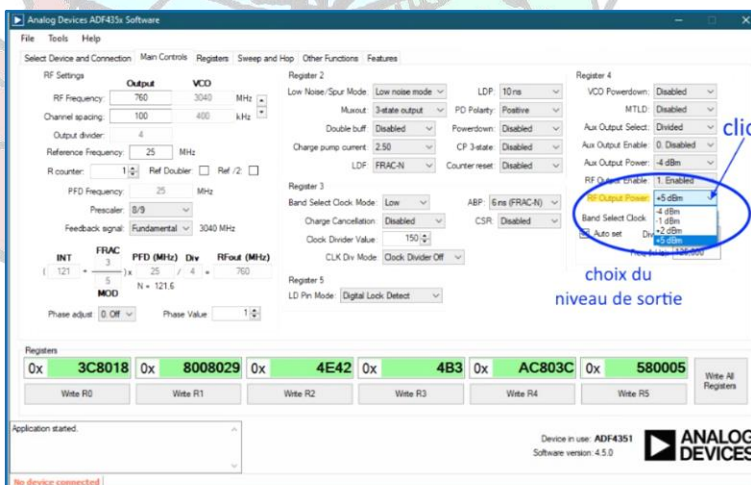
Analog Devices ADF435x Software

File Tools Help

Select Device and Connection | Main Controls | Registers | Sweep and Hop | Other Functions | Features

RF Settings

Output VCO

RF Frequency: 760 3040 MHz

Channel spacing: 100 400 kHz

Output divider: 4

Reference Frequency: 25 MHz

R counter: 1 Ref Doubler Ref /2

PFD Frequency: 25 MHz

Prescaler: 8/9

Feedback signal: Fundamental 3040 MHz

INT FRAC PFD (MHz) Div RFout (MHz)

( 121 + $\frac{3}{5}$ ) x 25 / 4 = 760

MOD N = 121.6

Phase adjust 0. Off Phase Value 1

Register 2

Low Noise/Spur Mode Low noise mode

Muxout 3-state output

Double buff Disabled

Charge pump current 2.50

LDF FRAC-N

LDP: 10 ns

PD Polarity: Positive

Powerdown: Disabled

CP 3-state: Disabled

Counter reset: Disabled

Register 3

Band Select Clock Mode: Low

Charge Cancellation Disabled

Clock Divider Value: 150

CLK Div Mode Clock Divider Off

ABP: 6 ns (FRAC-N)

CSR: Disabled

Register 5

LD Pin Mode: Digital Lock Detect

Register 4

VCO Powerdown: Disabled

MTLD: Disabled

Aux Output Select: Divided

Aux Output Enable: 0. Disabled

Aux Output Power: -4 dBm

RF Output Enable: 1. Enabled

RF Output Power: +5 dBm

Band Select Clock

Auto set

-4 dBm
-1 dBm
+2 dBm
+5 dBm

cli

choix du niveau de sortie

Registers

0x 3C8018 0x 8008029 0x 4E42 0x 4B3 0x AC803C 0x 580005

Write R0 Write R1 Write R2 Write R3 Write R4 Write R5 Write All Registers

Application started.

Device in use: ADF4351
Software version: 4.5.0

ANALOG DEVICES

No device connected